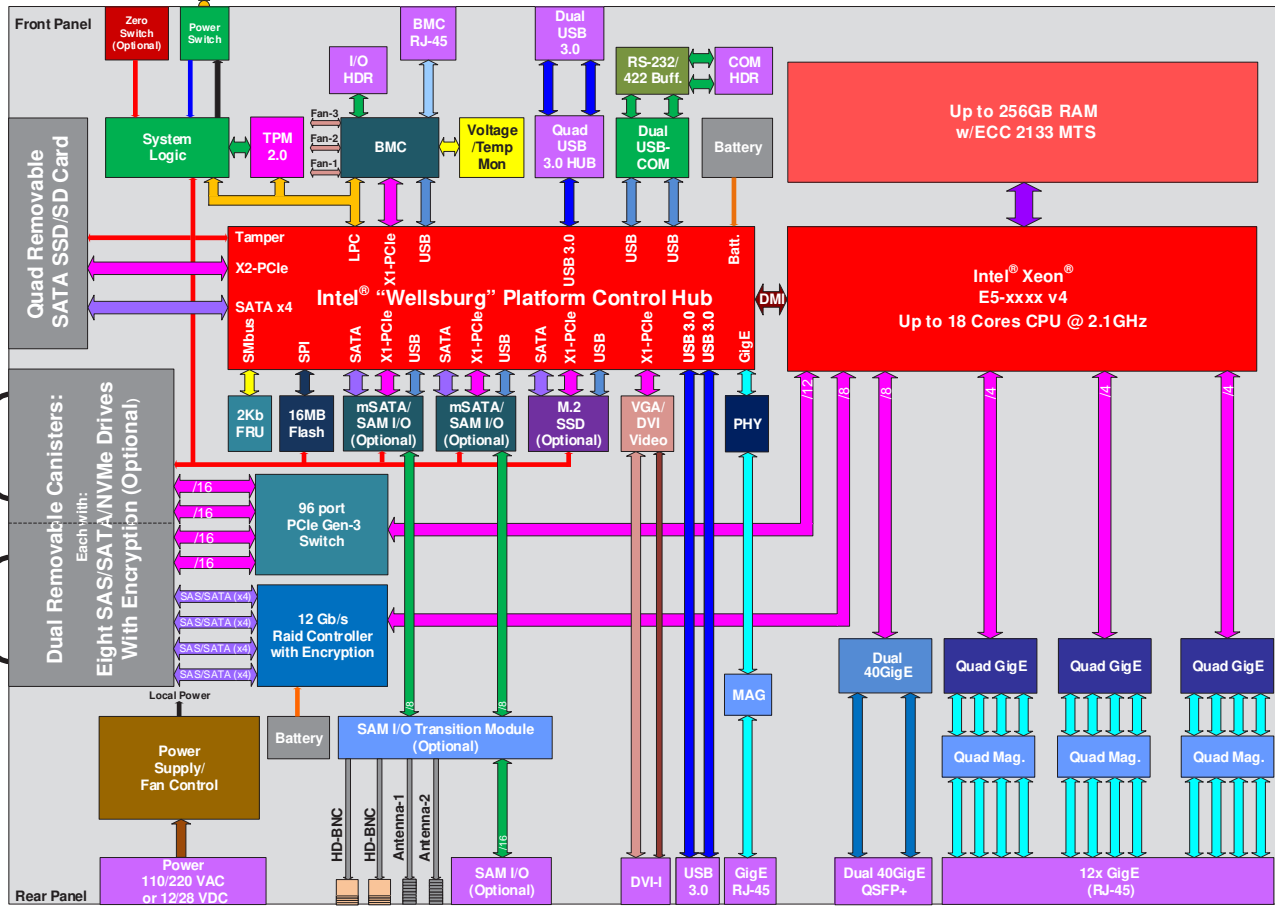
Front Panel

Zero Switch (Optional)

Power Switch

BMC RJ-45

Dual USB 3.0

RS-232/ 422 Buff.

COM HDR

I/O HDR

System Logic

TPM 2.0

Fan-3
Fan-2
Fan-1

BMC

Voltage /Temp Mon

Quad USB 3.0 HUB

Dual USB-COM

Battery

Up to 256GB RAM w/ECC 2133 MTS

Quad Removable SATA SSD/SD Card

Tamper

X2-PCIe

SATA x4

LPC

X1-PCIe

USB

USB 3.0

USB

USB

Batt.

Intel® "Wellsburg" Platform Control Hub

DMI

Intel® Xeon®
E5-xxxx v4
Up to 18 Cores CPU @ 2.1GHz

SMbus

SPI

SATA

X1-PCIe

USB

SATA

X1-PCIe

USB

SATA

X1-PCIe

USB

X1-PCIe

USB 3.0

USB 3.0

GigE

2Kb FRU

16MB Flash

mSATA/ SAM I/O (Optional)

mSATA/ SAM I/O (Optional)

M.2 SSD (Optional)

VGA/ DVI Video

PHY

/12

/8

/8

/4

/4

/4

Dual Removable Canisters:
Each with:
Eight SAS/SATA/NVMe Drives
With Encryption (Optional)

/16
/16
/16
/16

96 port PCIe Gen-3 Switch

SAS/SATA (x4)
SAS/SATA (x4)
SAS/SATA (x4)
SAS/SATA (x4)

12 Gb/s Raid Controller with Encryption

Local Power

Power Supply/ Fan Control

Battery

/8

/8

SAM I/O Transition Module (Optional)

MAG

Dual 40GigE

Quad GigE

Quad GigE

Quad GigE

Quad Mag.

Quad Mag.

Quad Mag.

HD-BNC

HD-BNC

Antenna-1

Antenna-2

/16

Rear Panel

Power 110/220 VAC or 12/28 VDC

SAM I/O (Optional)

DVI-I

USB 3.0

GigE RJ-45

Dual 40GigE QSFP+

12x GigE (RJ-45)